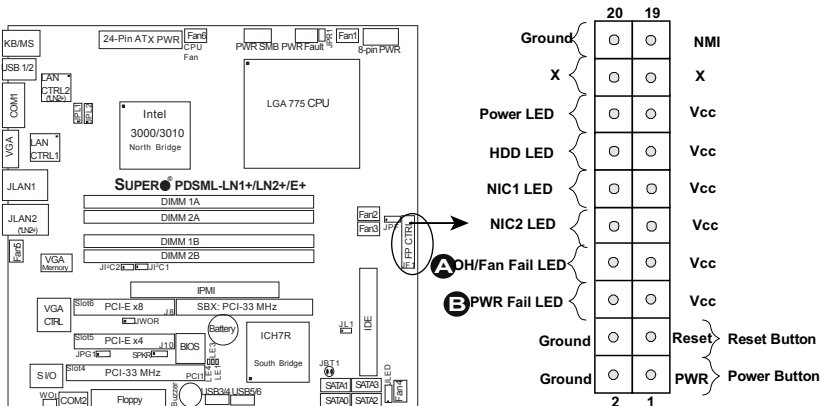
KB/MS
USB 1/2
COM1
VGA
LAN CTRL2 (LN2+)
JPL1
JPL2
LAN CTRL1
JLAN1
JLAN2 (LN2+)
Fan6
VGA Memory
VGA CTRL
S I/O
WOL
COM2
24-Pin ATX PWR
Fan6 CPU Fan
PWR SMB
PWR Fault
JF1
Fan1
8-pin PWR
Intel 3000/3010 North Bridge
LGA 775 CPU
SUPER PDSML-LN1+/LN2+/E+
DIMM 1A
DIMM 2A
DIMM 1B
DIMM 2B
Fan2
Fan3
JPF
FP CTRL
JI²C2
JI²C1
IPMI
Slot6 PCI-E x8
J8
SBX: PCI-33 MHz
JWOR
Battery
Slot5 PCI-E x4
J10
BIOS
JPG1
SPKR
LE1
LE4
Slot4 PCI-33 MHz
PCI1
ICH7R South Bridge
JL1
IDE
JBT1
SATA1
SATA3
SATA0
SATA2
Fan4
LED
Floppy
Buzzer
USB3/4
USB5/6

| 20 | 19 |
|---|---|
| Ground | NMI |
| X | X |
| Power LED | Vcc |
| HDD LED | Vcc |
| NIC1 LED | Vcc |
| NIC2 LED | Vcc |
| A OH/Fan Fail LED | Vcc |
| B PWR Fail LED | Vcc |
| Ground | Reset — Reset Button |
| Ground | PWR — Power Button |
| 2 | 1 |